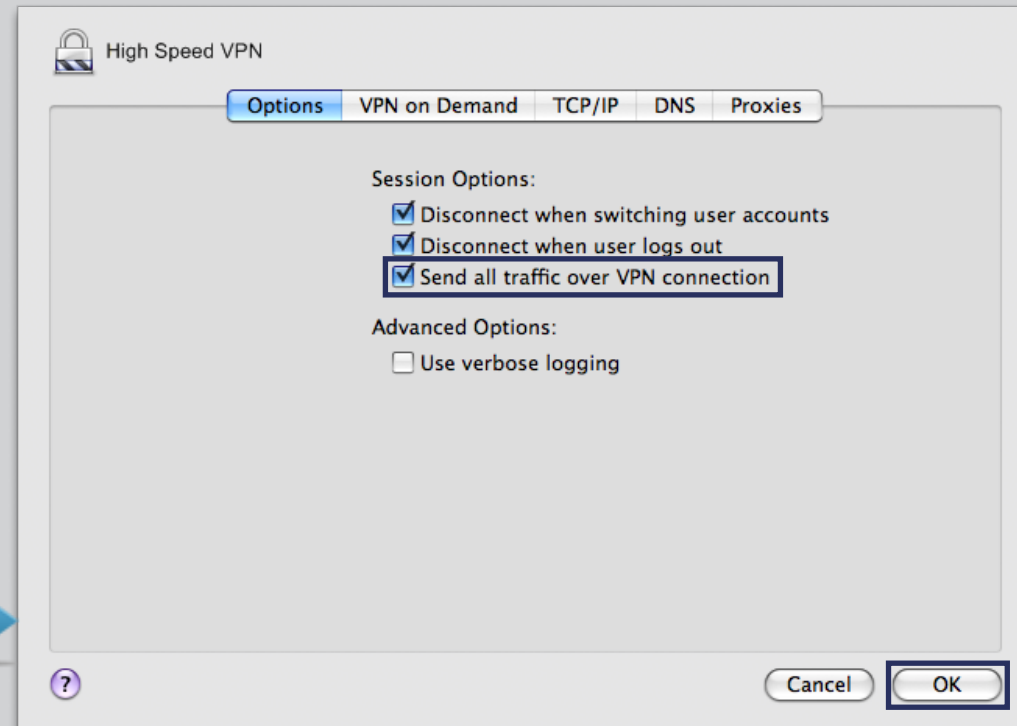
High Speed VPN

Options VPN on Demand TCP/IP DNS Proxies

Session Options:
Disconnect when switching user accounts
Disconnect when user logs out
Send all traffic over VPN connection

Advanced Options:
Use verbose logging

?

Cancel OK